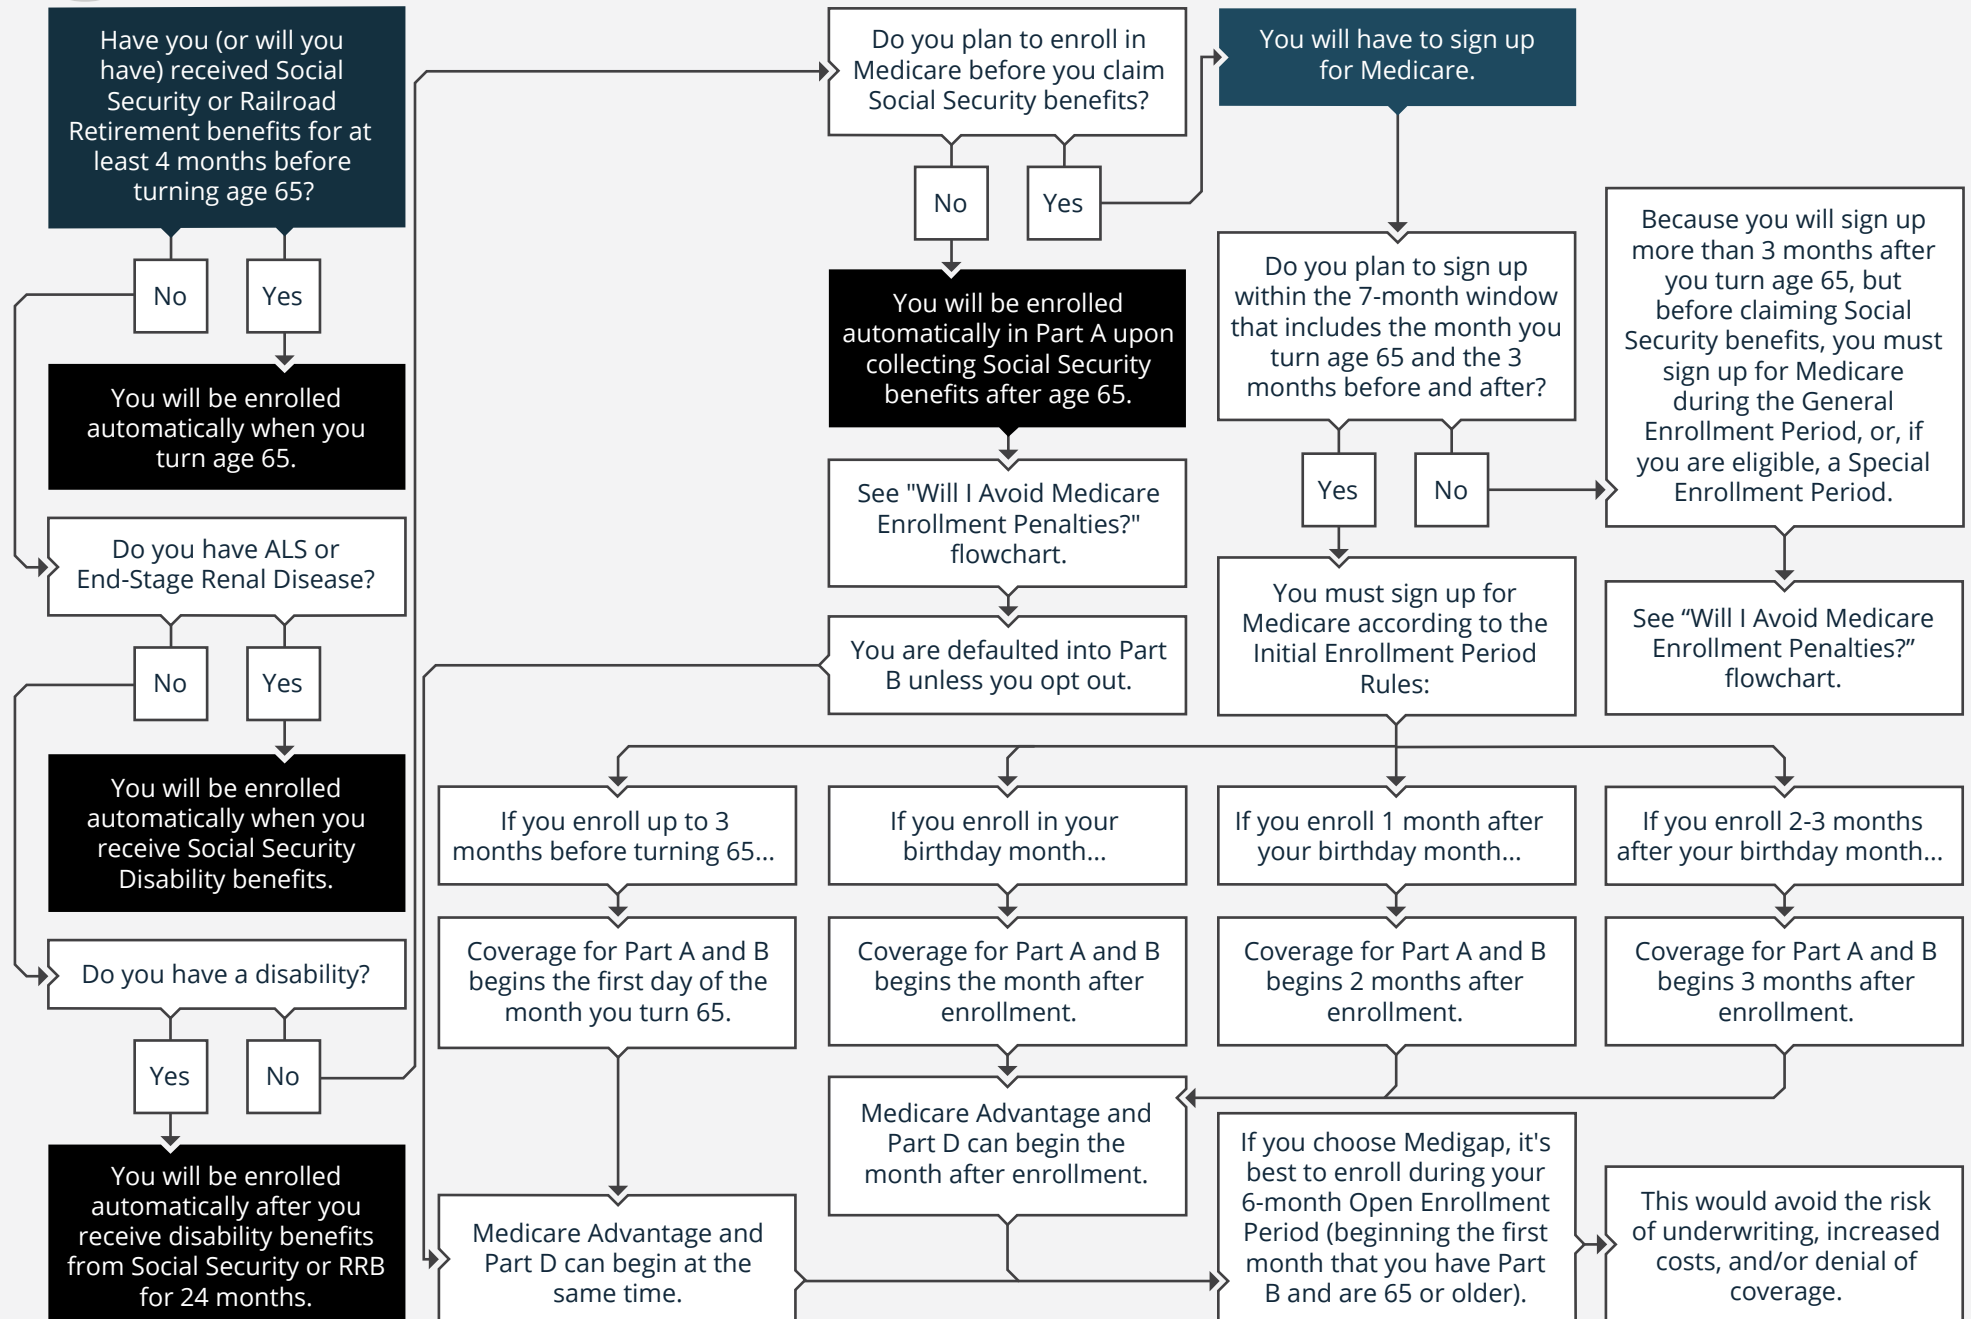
Have you (or will you have) received Social Security or Railroad Retirement benefits for at least 4 months before turning age 65?

No

Yes

You will be enrolled automatically when you turn age 65.

Do you have ALS or End-Stage Renal Disease?

No

Yes

You will be enrolled automatically when you receive Social Security Disability benefits.

Do you have a disability?

Yes

No

You will be enrolled automatically after you receive disability benefits from Social Security or RRB for 24 months.

Do you plan to enroll in Medicare before you claim Social Security benefits?

No

Yes

You will be enrolled automatically in Part A upon collecting Social Security benefits after age 65.

See "Will I Avoid Medicare Enrollment Penalties?" flowchart.

You are defaulted into Part B unless you opt out.

You will have to sign up for Medicare.

Do you plan to sign up within the 7-month window that includes the month you turn age 65 and the 3 months before and after?

Yes

No

You must sign up for Medicare according to the Initial Enrollment Period Rules:

Because you will sign up more than 3 months after you turn age 65, but before claiming Social Security benefits, you must sign up for Medicare during the General Enrollment Period, or, if you are eligible, a Special Enrollment Period.

See “Will I Avoid Medicare Enrollment Penalties?” flowchart.

If you enroll up to 3 months before turning 65...

If you enroll in your birthday month...

If you enroll 1 month after your birthday month...

If you enroll 2-3 months after your birthday month...

Coverage for Part A and B begins the first day of the month you turn 65.

Coverage for Part A and B begins the month after enrollment.

Coverage for Part A and B begins 2 months after enrollment.

Coverage for Part A and B begins 3 months after enrollment.

Medicare Advantage and Part D can begin the month after enrollment.

Medicare Advantage and Part D can begin at the same time.

If you choose Medigap, it's best to enroll during your 6-month Open Enrollment Period (beginning the first month that you have Part B and are 65 or older).

This would avoid the risk of underwriting, increased costs, and/or denial of coverage.